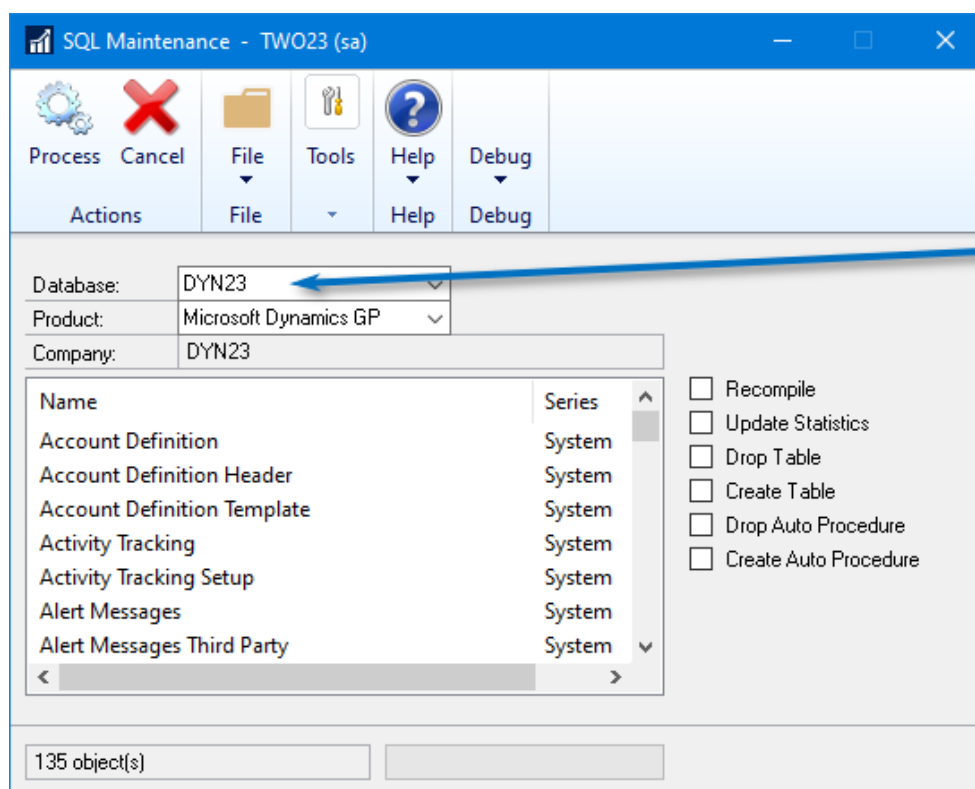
SQL Maintenance - TWO23 (sa)

Process Cancel
Actions
File
File
Tools
Help
Help
Debug
Debug

Database: DYN23
Product: Microsoft Dynamics GP
Company: DYN23

| Name | Series |
|---|---|
| Account Definition | System |
| Account Definition Header | System |
| Account Definition Template | System |
| Activity Tracking | System |
| Activity Tracking Setup | System |
| Alert Messages | System |
| Alert Messages Third Party | System |

Recompile
Update Statistics
Drop Table
Create Table
Drop Auto Procedure
Create Auto Procedure

135 object(s)